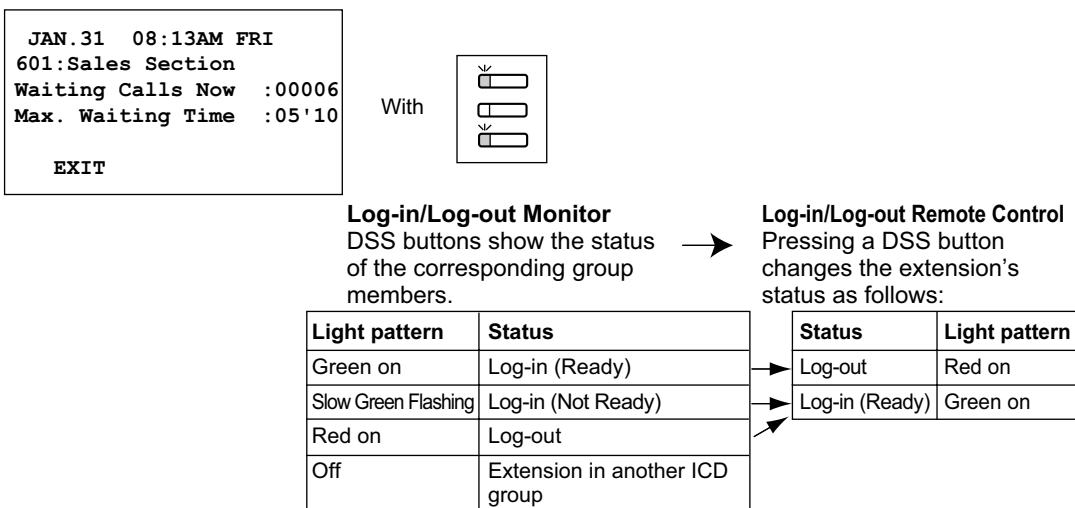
JAN.31 08:13AM FRI
601:Sales Section
Waiting Calls Now :00006
Max. Waiting Time :05'10

EXIT

With

**Log-in/Log-out Monitor**
DSS buttons show the status of the corresponding group members.

**Log-in/Log-out Remote Control**
Pressing a DSS button changes the extension's status as follows:

| Light pattern | Status |
|---|---|
| Green on | Log-in (Ready) |
| Slow Green Flashing | Log-in (Not Ready) |
| Red on | Log-out |
| Off | Extension in another ICD group |

| Status | Light pattern |
|---|---|
| Log-out | Red on |
| Log-in (Ready) | Green on |